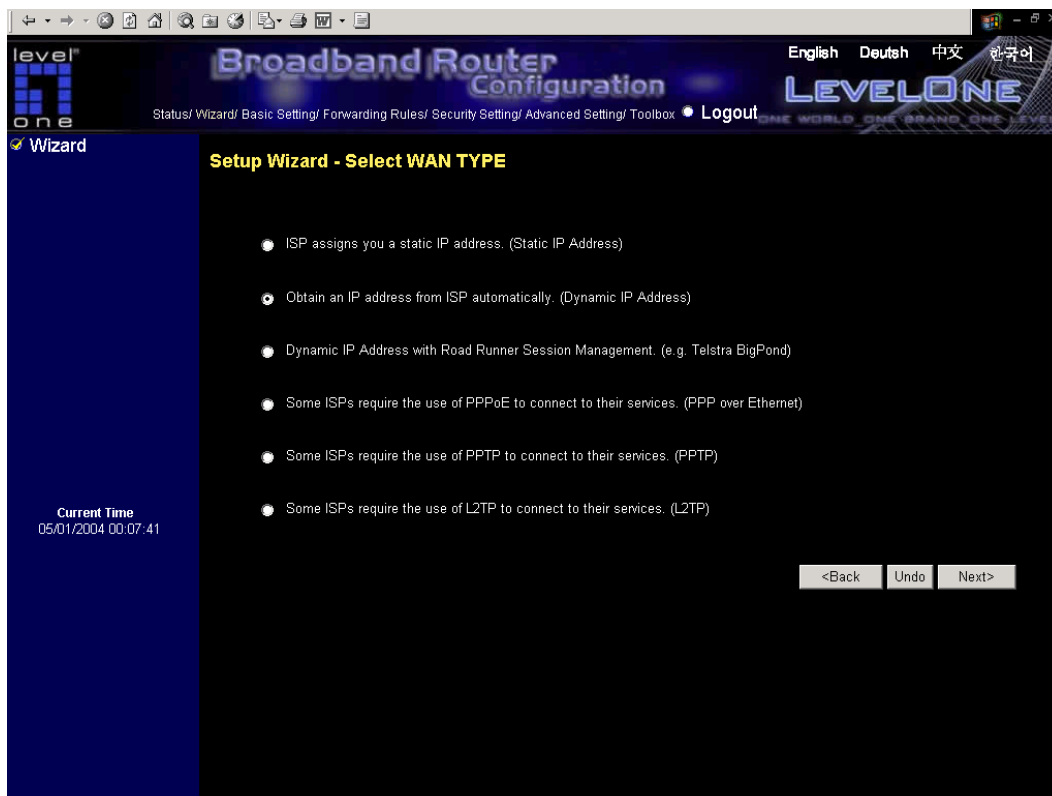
level one

Broadband Router Configuration

English Deutsh 中文 한국어

LEVELONE
ONE WORLD ONE BRAND ONE LEVEL

Status/ Wizard/ Basic Setting/ Forwarding Rules/ Security Setting/ Advanced Setting/ Toolbox Logout

Wizard

Setup Wizard - Select WAN TYPE

ISP assigns you a static IP address. (Static IP Address)

Obtain an IP address from ISP automatically. (Dynamic IP Address)

Dynamic IP Address with Road Runner Session Management. (e.g. Telstra BigPond)

Some ISPs require the use of PPPoE to connect to their services. (PPP over Ethernet)

Some ISPs require the use of PPTP to connect to their services. (PPTP)

Some ISPs require the use of L2TP to connect to their services. (L2TP)

Current Time
05/01/2004 00:07:41

<Back Undo Next>